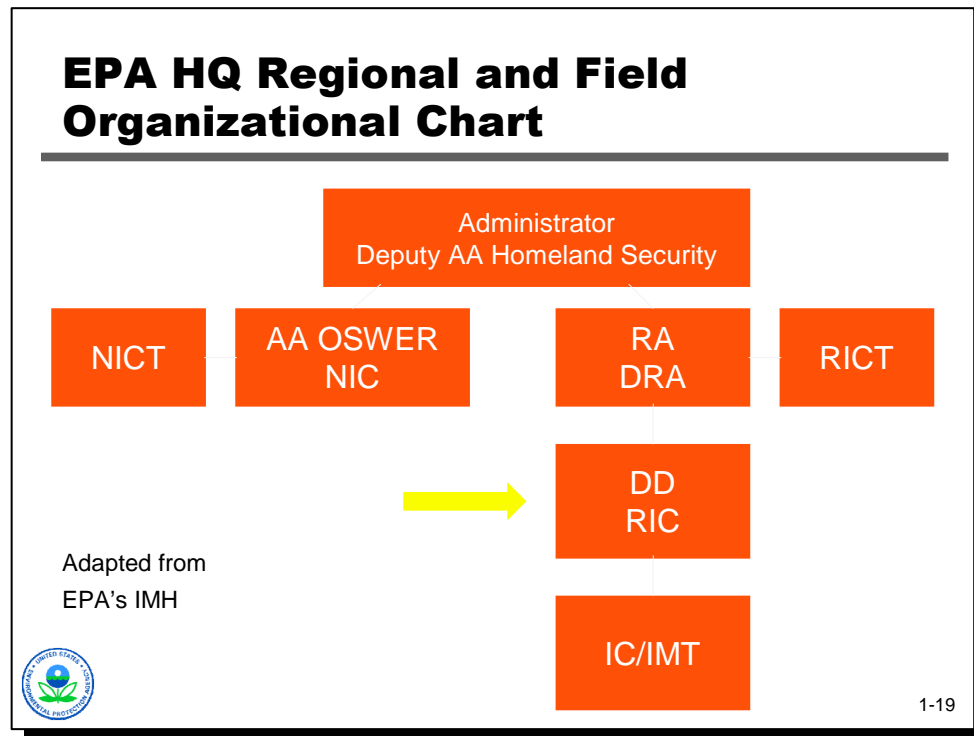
EPA HQ Regional and Field Organizational Chart

Administrator
Deputy AA Homeland Security

NICT

AA OSWER
NIC

RA
DRA

RICT

DD
RIC

IC/IMT

Adapted from
EPA's IMH

UNITED STATES ENVIRONMENTAL PROTECTION AGENCY

1-19